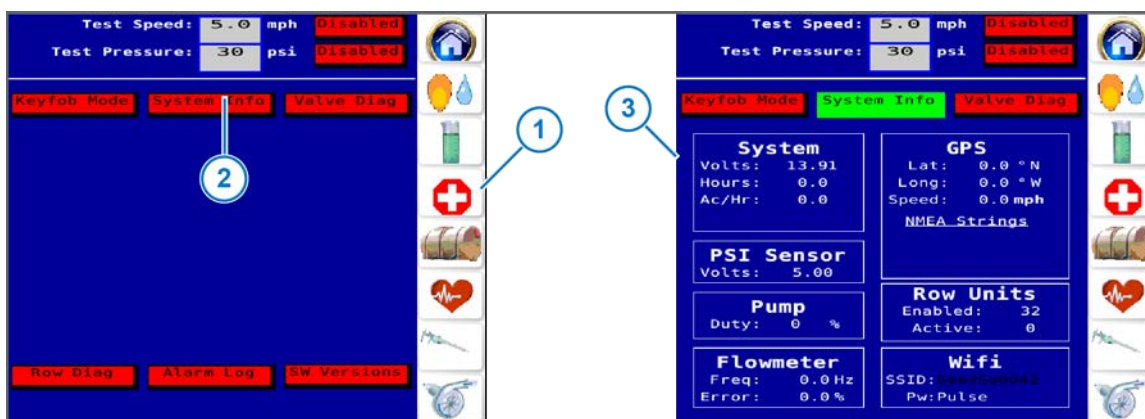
Test Speed: 5.0 mph Disabled
Test Pressure: 30 psi Disabled

Keyfob Mode System Info Valve Diag

2

Row Diag Alarm Log SW Versions

1

3

Test Speed: 5.0 mph Disabled
Test Pressure: 30 psi Disabled

Keyfob Mode System Info Valve Diag

System
Volts: 13.91
Hours: 0.0
Ac/Hr: 0.0

GPS
Lat: 0.0 °N
Long: 0.0 °W
Speed: 0.0 mph
NMEA Strings

PSI Sensor
Volts: 5.00

Pump
Duty: 0 %

Row Units
Enabled: 32
Active: 0

Flowmeter
Freq: 0.0 Hz
Error: 0.0 %

Wifi
SSID: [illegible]
Pw: Pulse